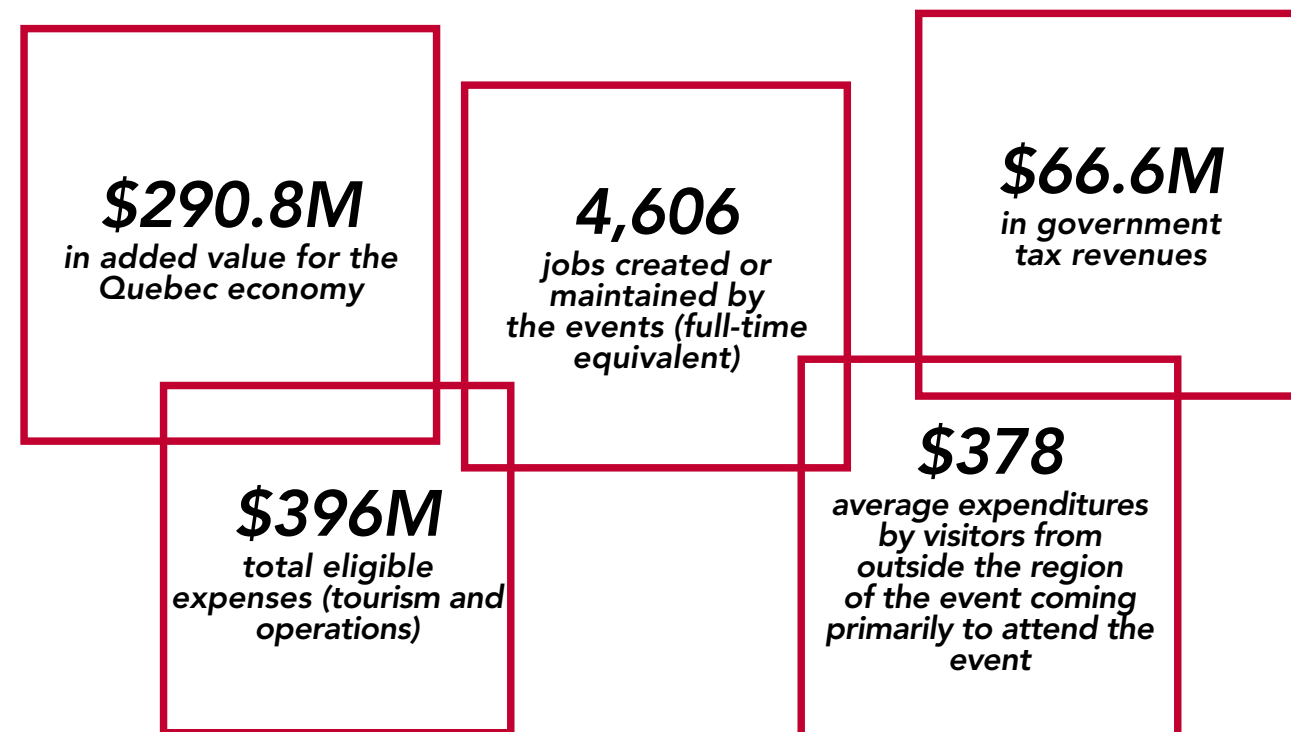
$290.8M
in added value for the Quebec economy

4,606
jobs created or maintained by the events (full-time equivalent)

$66.6M
in government tax revenues

$396M
total eligible expenses (tourism and operations)

$378
average expenditures by visitors from outside the region of the event coming primarily to attend the event